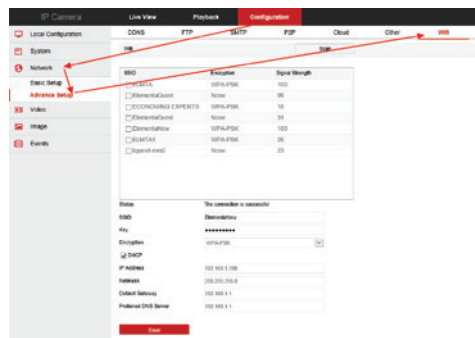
IP Camera
Live View
Playback
Configuration

Local Configuration
System
Network
Basic Setup
Advance Setup
Video
Image
Events

DDNS
FTP
SMTP
P2P
Cloud
Other
Wifi

Wifi
Scan

| SSID | Encryption | Signal Strength |
|---|---|---|
| ELMTA | WPA-PSK | 100 |
| ElementalGuest | None | 90 |
| ECONOMIKS EXPERTS | None | 16 |
| ElementalGuest | None | 31 |
| ElementalNow | WPA-PSK | 100 |
| ELMTAX | WPA-PSK | 26 |
| hppool-nm2 | None | 25 |

Status: The connection is successful
SSID: ElementalNow
Key: ••••••••••
Encryption: WPA-PSK
DHCP
IP Address: 192.168.1.288
Netmask: 255.255.255.0
Default Gateway: 192.168.1.1
Preferred DNS Server: 192.168.1.1

Save